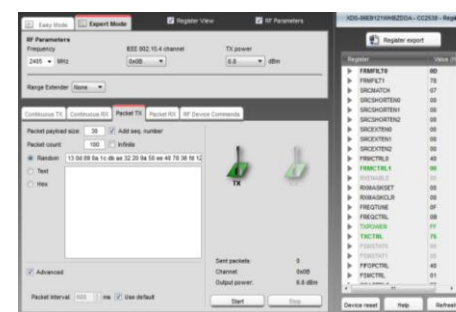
Easy Mode | Expert Mode | Register View | RF Parameters

RF Parameters
Frequency
2405 MHz
IEEE 802.15.4 channel
0x0B
TX power
5.0 dBm

Range Extender None

Continuous TX | Continuous RX | Packet TX | Packet RX | RF Device Commands

Packet payload size: 30 | Add seq. number
Packet count: 100 | Infinite
Random 13 0d 09 0a 1c db ae 32 20 0a 50 ee 40 78 36 fd 12
Text
Hex

TX

Advanced

Sent packets: 0
Channel: 0x0B
Output power: 5.0 dBm

Packet interval: 100 ms | Use default

Start | Stop

XDS-99EB121HWBZDOA - CC2538 - Regi

Register export

Register | Value (H
FRMFILT0 | 0D
FRMFILT1 | 78
SRCMATCH | 07
SRCSHORTEN0 | 00
SRCSHORTEN1 | 00
SRCSHORTEN2 | 00
SRCEXTEN0 | 00
SRCEXTEN1 | 00
SRCEXTEN2 | 00
FRMCTRL0 | 40
FRMCTRL1 | 00
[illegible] | 
RXMASKSET | 00
RXMASKCLR | 00
FREQTUNE | 0F
FREQCTRL | 0B
TXPOWER | FF
TXCTRL | 79
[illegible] | 
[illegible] | 
FSOPCTRL | 40
FSMCTRL | 01
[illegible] | 

Device reset | Help | Refresh